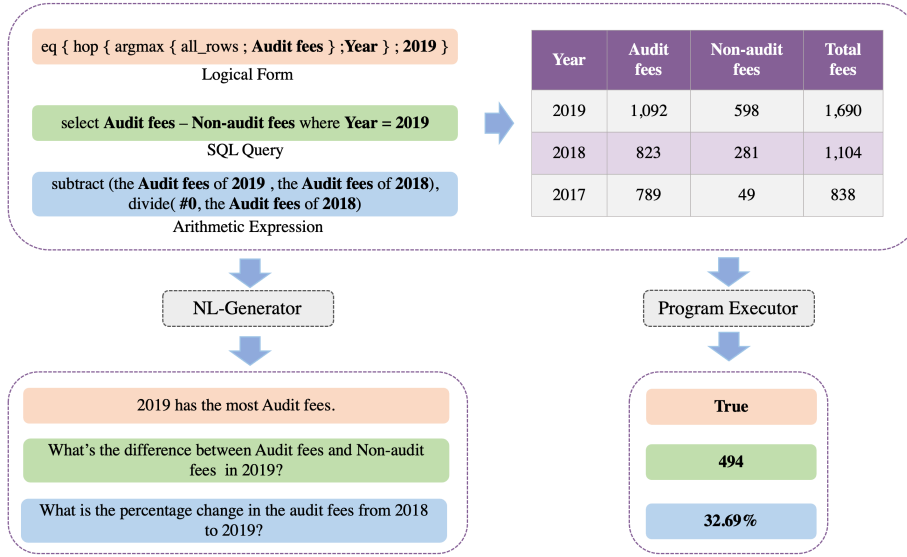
eq { hop { argmax { all_rows ; **Audit fees** } ;**Year** } ; **2019** }
Logical Form

select **Audit fees – Non-audit fees** where **Year = 2019**
SQL Query

subtract (the **Audit fees** of **2019** , the **Audit fees** of **2018**), divide( **#0**, the **Audit fees** of **2018**)
Arithmetic Expression

| Year | Audit fees | Non-audit fees | Total fees |
|---|---|---|---|
| 2019 | 1,092 | 598 | 1,690 |
| 2018 | 823 | 281 | 1,104 |
| 2017 | 789 | 49 | 838 |

NL-Generator

Program Executor

2019 has the most Audit fees.

What's the difference between Audit fees and Non-audit fees in 2019?

What is the percentage change in the audit fees from 2018 to 2019?

**True**

**494**

**32.69%**